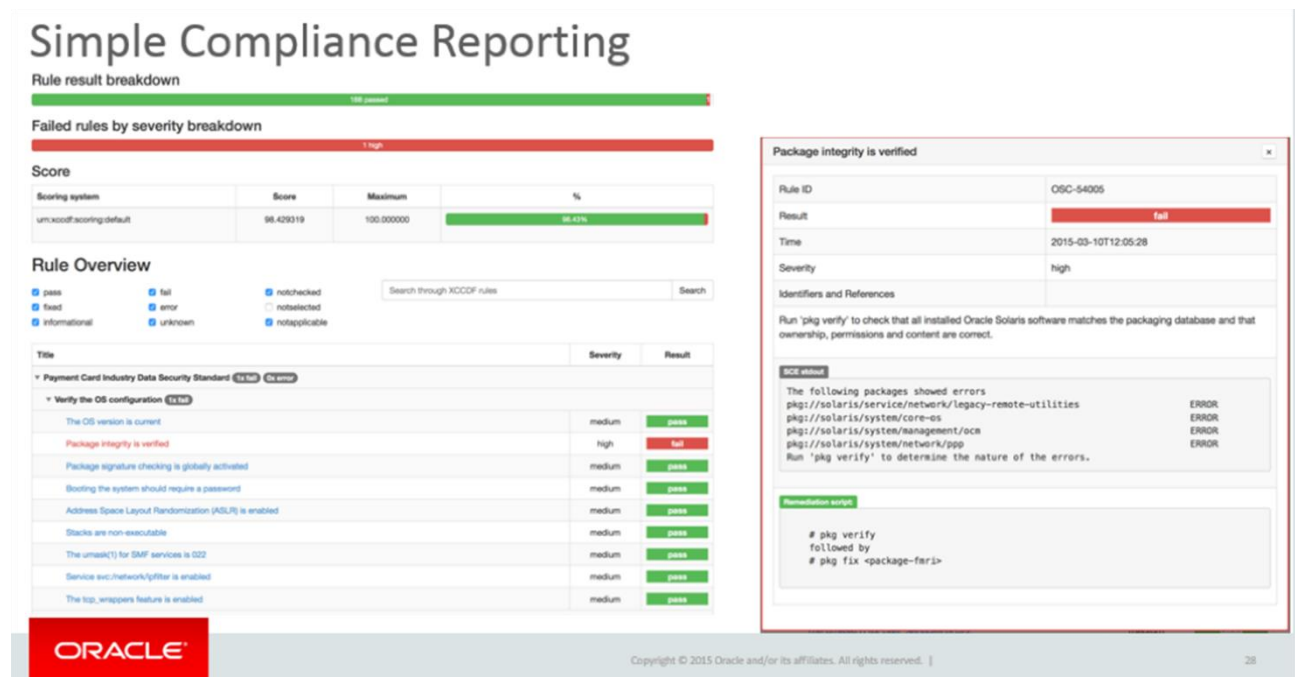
Simple Compliance Reporting

Rule result breakdown

188 passed

Failed rules by severity breakdown

1 high

Score

| Scoring system | Score | Maximum | % |
|---|---|---|---|
| urn:xccdf:scoring:default | 98.429319 | 100.000000 | 98.43% |

Rule Overview

pass
fixed
informational
fail
error
unknown
notchecked
notselected
notapplicable

Search through XCCDF rules
Search

| Title | Severity | Result |
|---|---|---|
| Payment Card Industry Data Security Standard 1x fail 0x error | | |
| Verify the OS configuration 1x fail | | |
| The OS version is current | medium | pass |
| Package integrity is verified | high | fail |
| Package signature checking is globally activated | medium | pass |
| Booting the system should require a password | medium | pass |
| Address Space Layout Randomization (ASLR) is enabled | medium | pass |
| Stacks are non-executable | medium | pass |
| The umask(1) for SMF services is 022 | medium | pass |
| Service svc:/network/ipfilter is enabled | medium | pass |
| The tcp_wrappers feature is enabled | medium | pass |

Package integrity is verified

| Rule ID | OSC-54005 |
|---|---|
| Result | fail |
| Time | 2015-03-10T12:05:28 |
| Severity | high |
| Identifiers and References | |

Run 'pkg verify' to check that all installed Oracle Solaris software matches the packaging database and that ownership, permissions and content are correct.

SCE stdout

The following packages showed errors
pkg://solaris/service/network/legacy-remote-utilities ERROR
pkg://solaris/system/core-os ERROR
pkg://solaris/system/management/ocm ERROR
pkg://solaris/system/network/ppp ERROR
Run 'pkg verify' to determine the nature of the errors.

Remediation script:

# pkg verify
followed by
# pkg fix <package-fmri>

ORACLE

Copyright © 2015 Oracle and/or its affiliates. All rights reserved. |

28